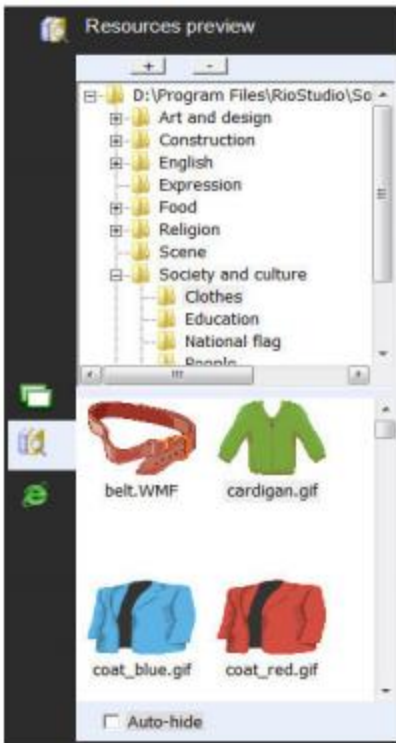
Resources preview

+ -

D:\Program Files\RioStudio\So
Art and design
Construction
English
Expression
Food
Religion
Scene
Society and culture
Clothes
Education
National flag
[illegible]

belt.WMF
cardigan.gif
coat_blue.gif
coat_red.gif

Auto-hide